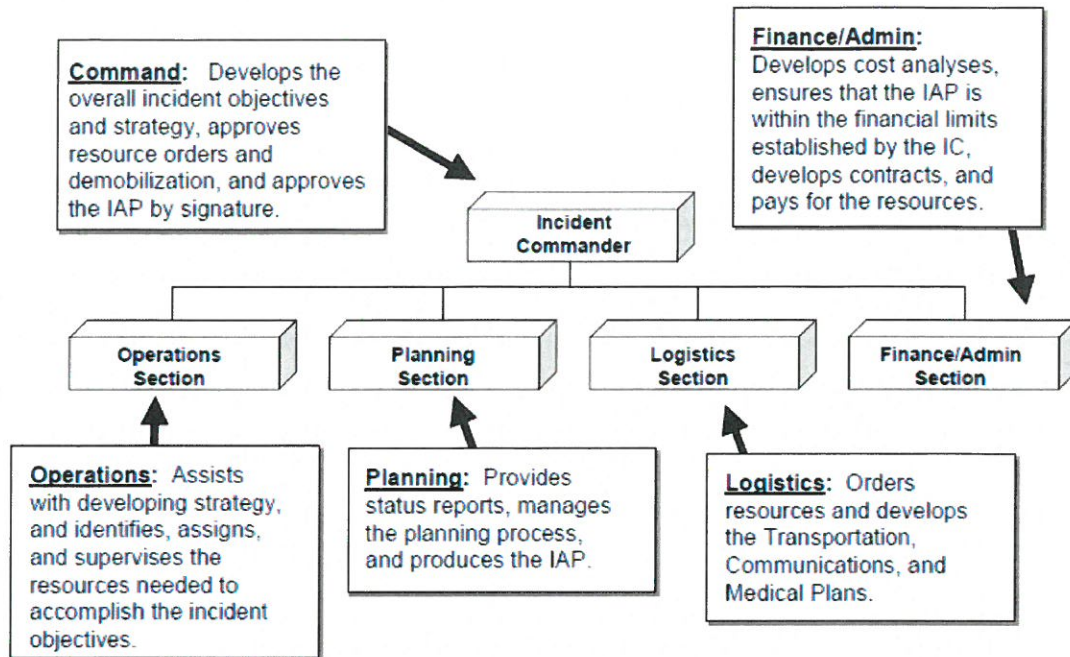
Command: Develops the overall incident objectives and strategy, approves resource orders and demobilization, and approves the IAP by signature.

Finance/Admin: Develops cost analyses, ensures that the IAP is within the financial limits established by the IC, develops contracts, and pays for the resources.

Incident Commander

Operations Section

Planning Section

Logistics Section

Finance/Admin Section

Operations: Assists with developing strategy, and identifies, assigns, and supervises the resources needed to accomplish the incident objectives.

Planning: Provides status reports, manages the planning process, and produces the IAP.

Logistics: Orders resources and develops the Transportation, Communications, and Medical Plans.